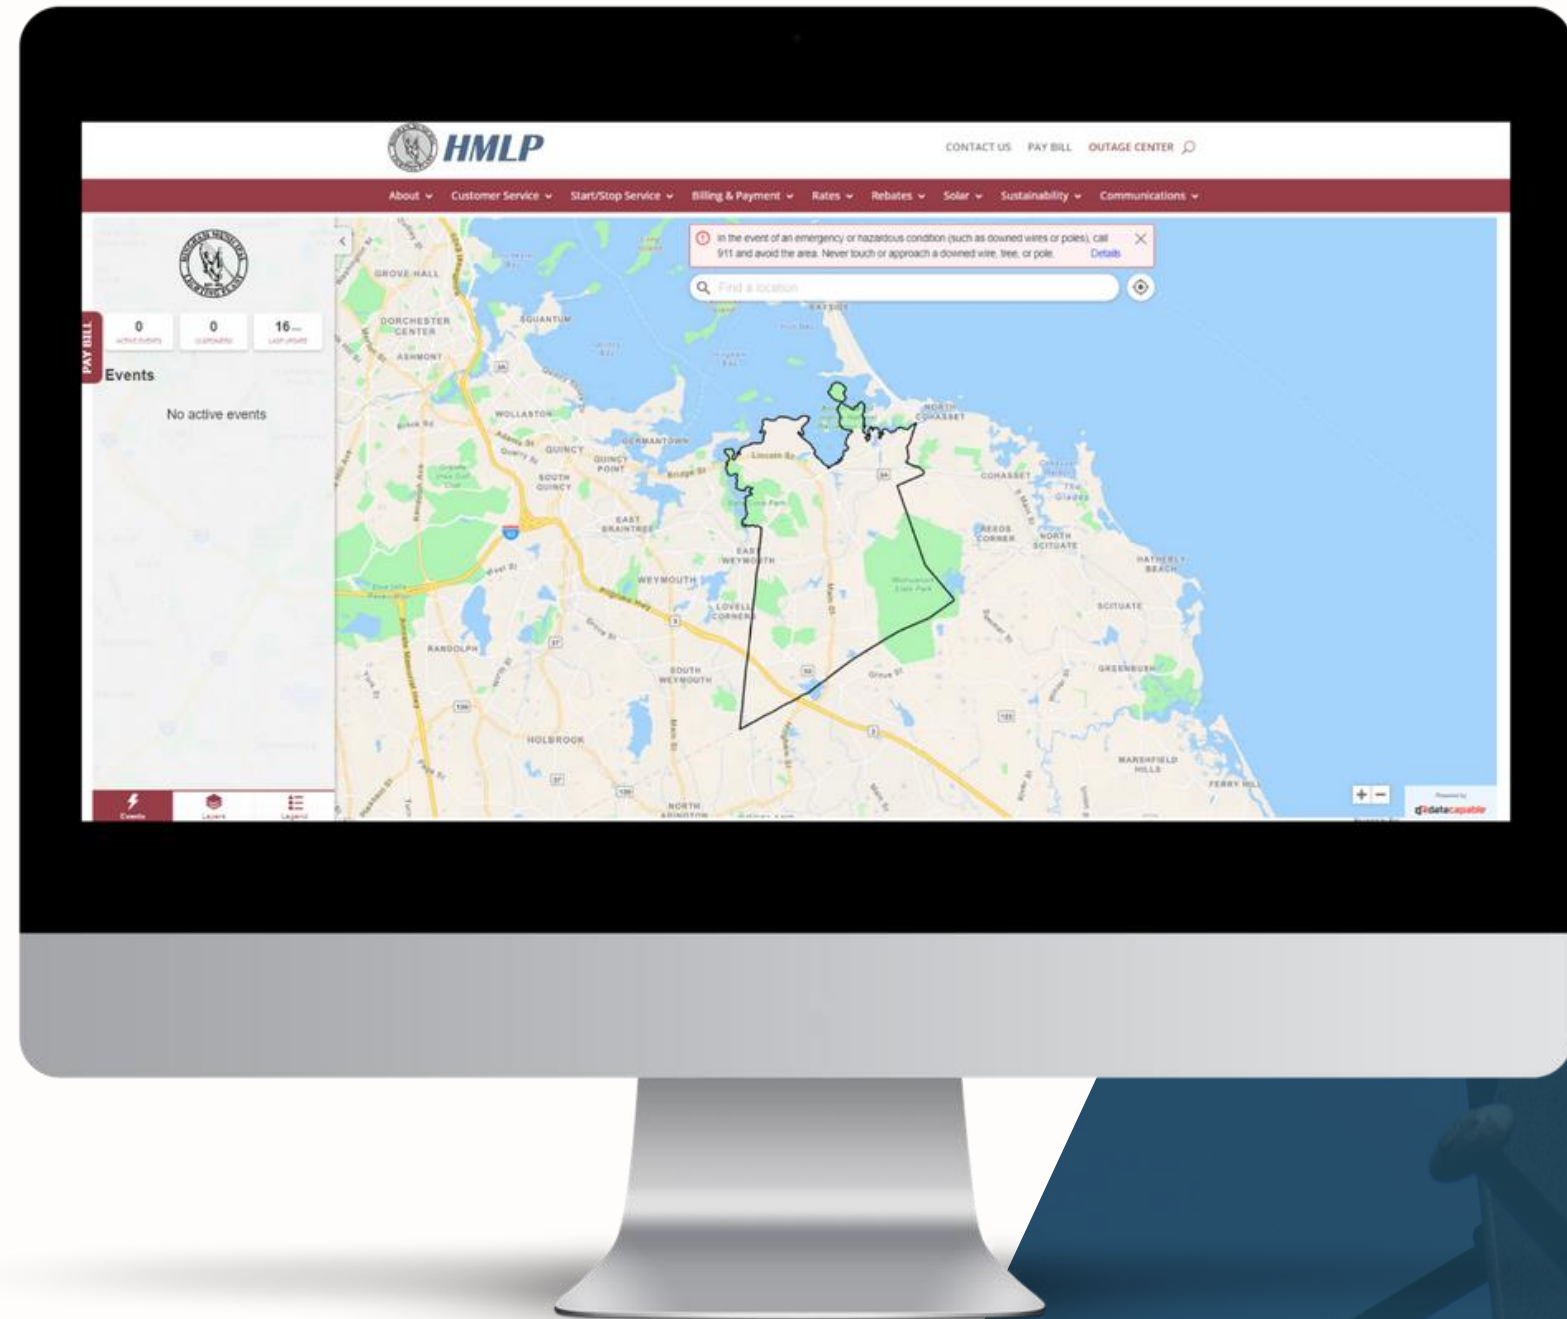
HMLP

CONTACT US PAY BILL OUTAGE CENTER

About Customer Service Start/Stop Service Billing & Payment Rates Rebates Solar Sustainability Communications

PAY BILL

0 ACTIVE EVENTS
0 CUSTOMERS
16 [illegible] LAST UPDATE

Events

No active events

Events Layers Legend

In the event of an emergency or hazardous condition (such as downed wires or poles), call 911 and avoid the area. Never touch or approach a downed wire, tree, or pole. Details

Find a location

GROVE HALL
DORCHESTER CENTER
ASHMONT
SQUANTUM
WOLLASTON
QUINCY
GERMANTOWN
QUINCY POINT
SOUTH QUINCY
EAST BRAINTREE
EAST WEYMOUTH
WEYMOUTH
LOVELL CORNERS
SOUTH WEYMOUTH
RANDOLPH
HOLBROOK
NORTH ABINGTON
NORTH COHASSET
COHASSET
REEDS CORNER
NORTH SCITUATE
HATHERLY BEACH
SCITUATE
GREENBUSH
MARSHFIELD HILLS
FERRY HILL
Lincoln St
Bridge St
Main St
Grove St
West St

Powered by datacapable